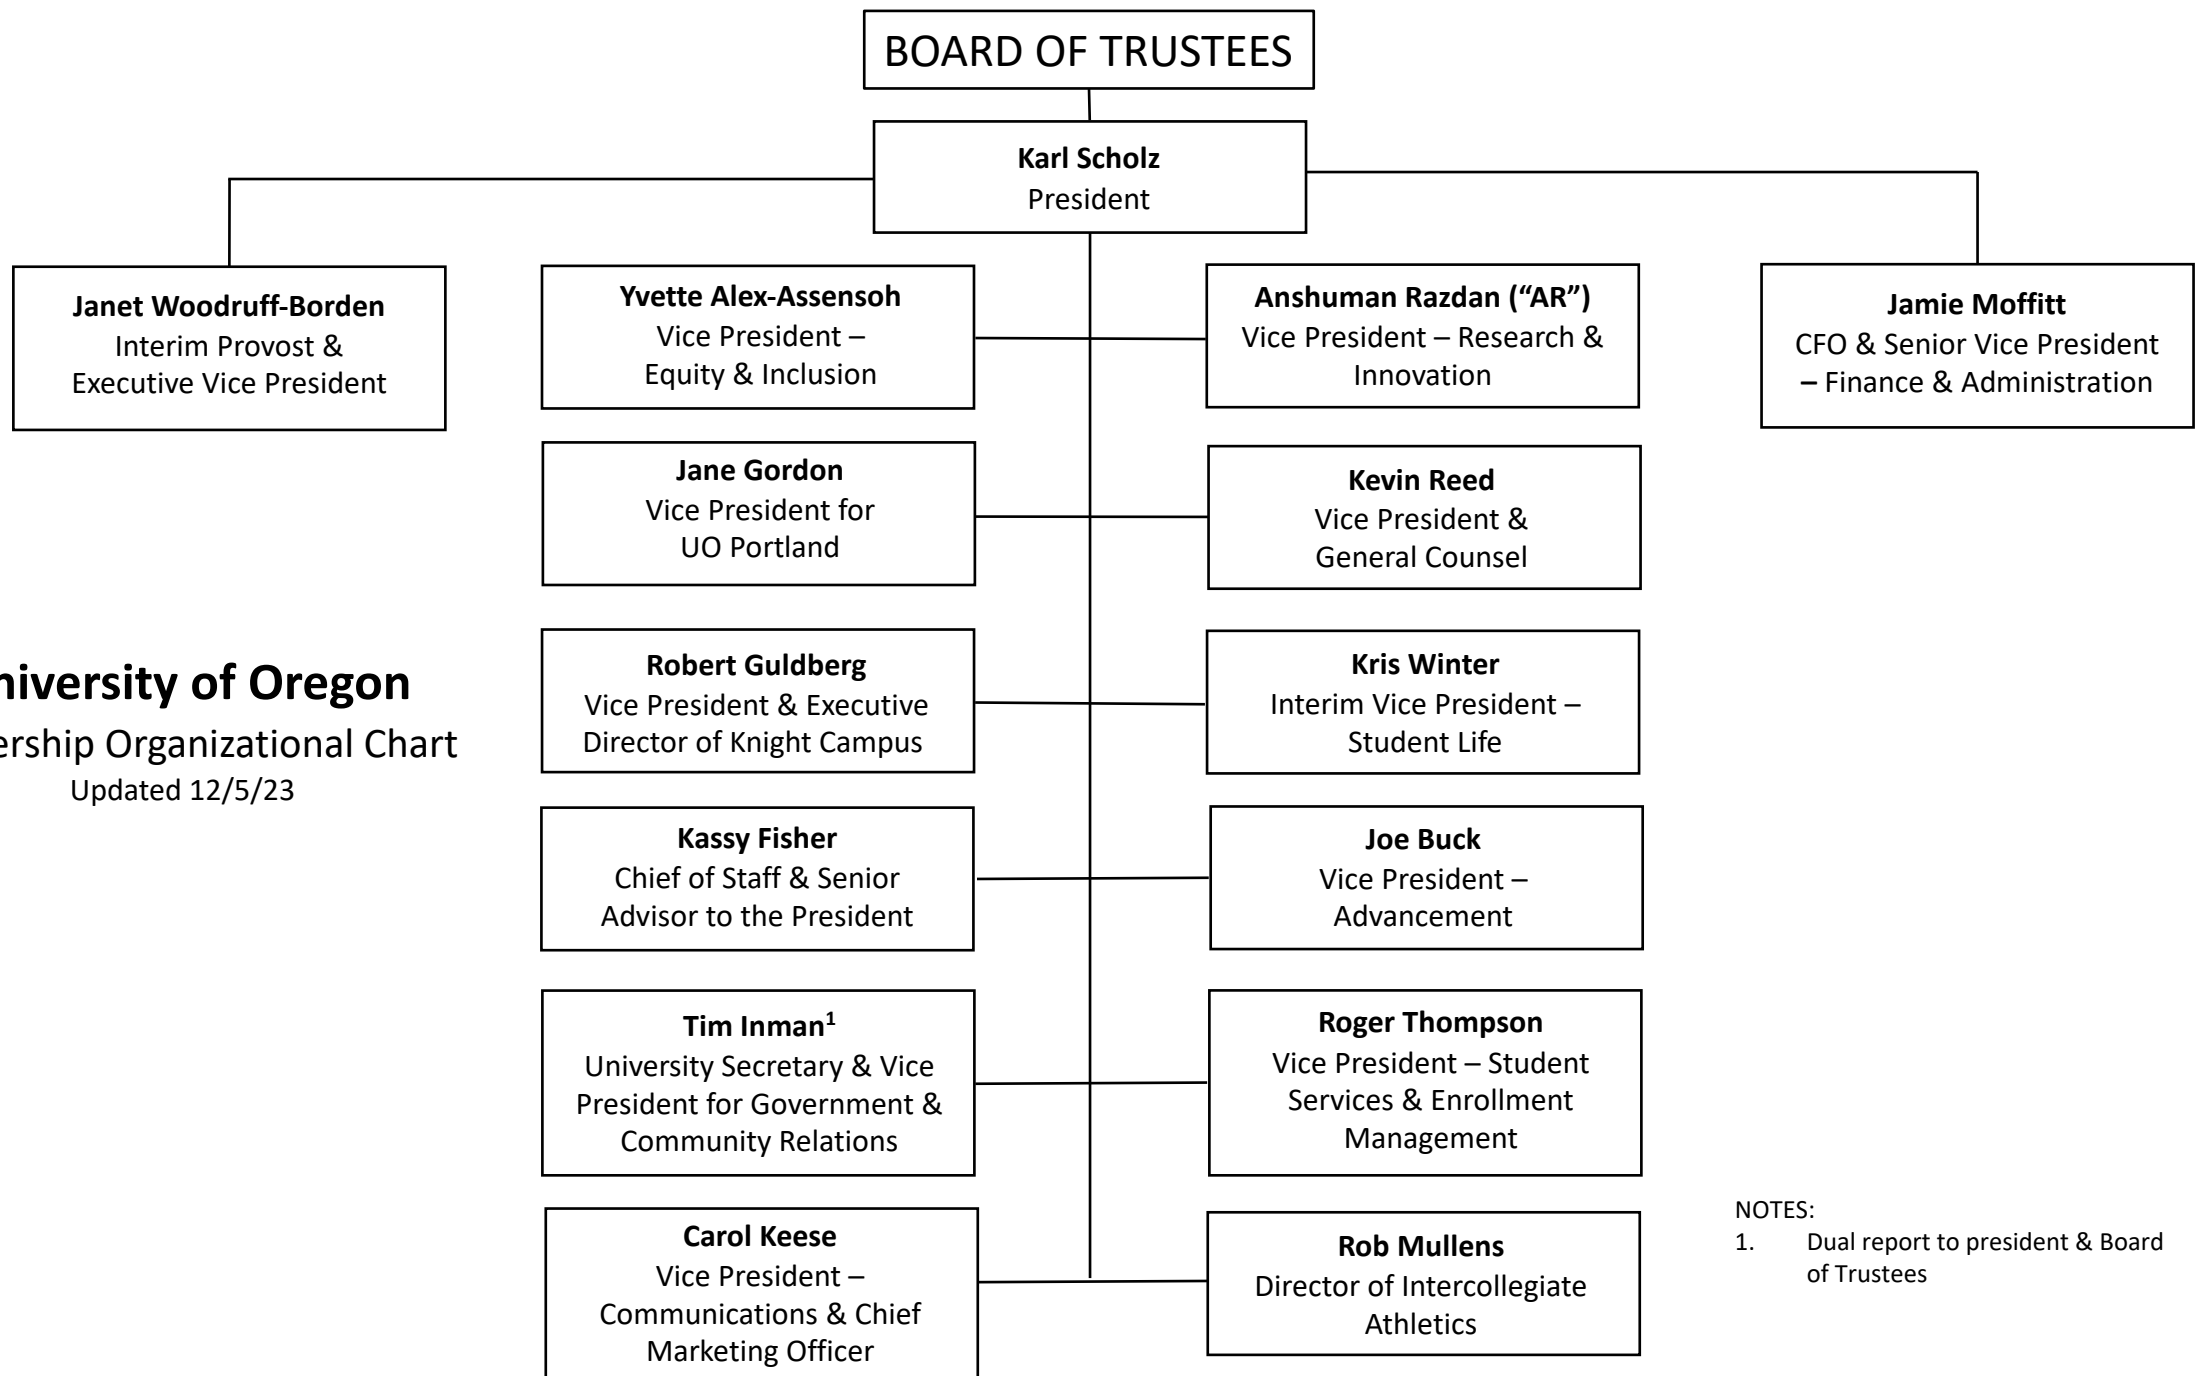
BOARD OF TRUSTEES

**Karl Scholz**
President

**Janet Woodruff-Borden**
Interim Provost & Executive Vice President

**Yvette Alex-Assensoh**
Vice President – Equity & Inclusion

**Anshuman Razdan ("AR")**
Vice President – Research & Innovation

**Jamie Moffitt**
CFO & Senior Vice President – Finance & Administration

**Jane Gordon**
Vice President for UO Portland

**Kevin Reed**
Vice President & General Counsel

niversity of Oregon
ership Organizational Chart
Updated 12/5/23

**Robert Guldberg**
Vice President & Executive Director of Knight Campus

**Kris Winter**
Interim Vice President – Student Life

**Kassy Fisher**
Chief of Staff & Senior Advisor to the President

**Joe Buck**
Vice President – Advancement

**Tim Inman$^1$**
University Secretary & Vice President for Government & Community Relations

**Roger Thompson**
Vice President – Student Services & Enrollment Management

**Carol Keese**
Vice President – Communications & Chief Marketing Officer

**Rob Mullens**
Director of Intercollegiate Athletics

NOTES:
1. Dual report to president & Board of Trustees